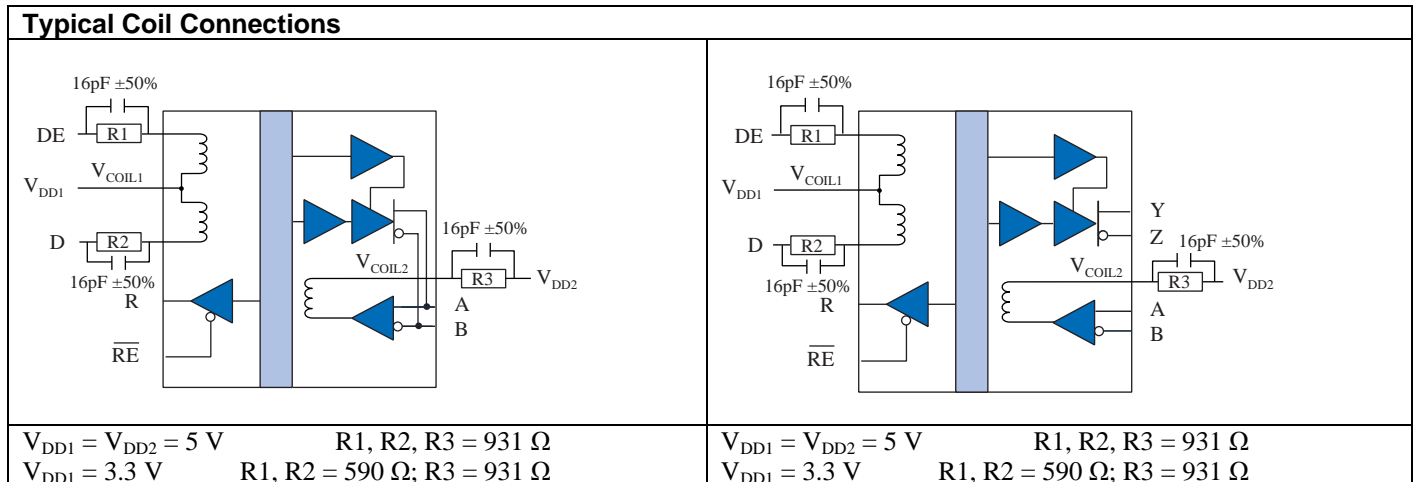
**Typical Coil Connections**

16pF ±50%
DE
R1
$V_{COIL1}$
$V_{DD1}$
D
R2
16pF ±50%
R
$\overline{RE}$
16pF ±50%
$V_{COIL2}$
R3
$V_{DD2}$
A
B

16pF ±50%
DE
R1
$V_{COIL1}$
$V_{DD1}$
D
R2
16pF ±50%
R
$\overline{RE}$
Y
Z
16pF ±50%
$V_{COIL2}$
R3
$V_{DD2}$
A
B

| $V_{DD1} = V_{DD2} = 5$ V R1, R2, R3 = 931 Ω<br>$V_{DD1} = 3.3$ V R1, R2 = 590 Ω; R3 = 931 Ω | $V_{DD1} = V_{DD2} = 5$ V R1, R2, R3 = 931 Ω<br>$V_{DD1} = 3.3$ V R1, R2 = 590 Ω; R3 = 931 Ω |
|---|---|